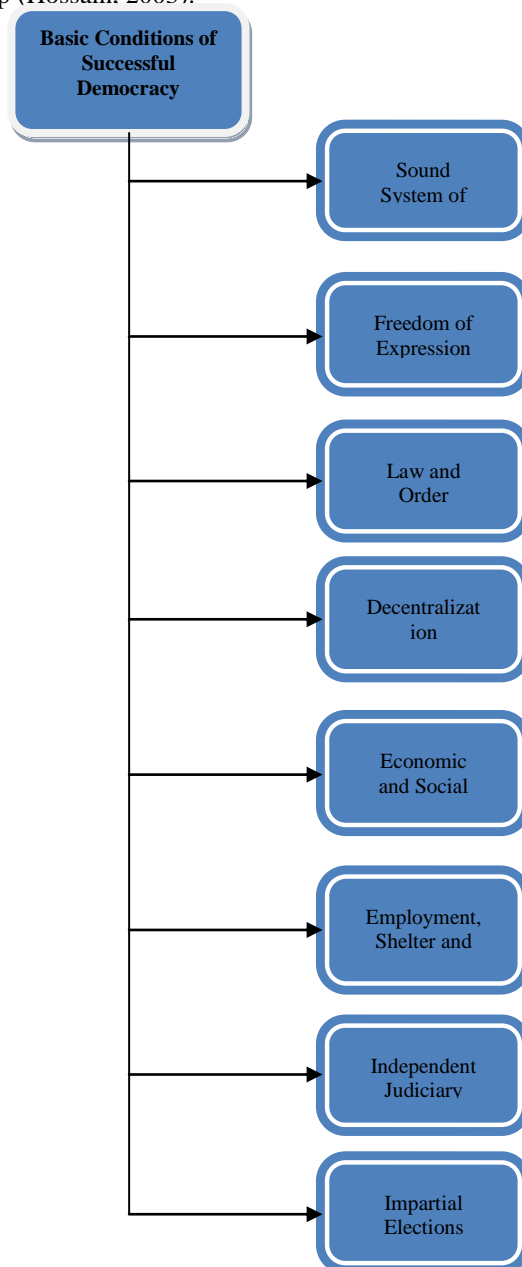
p (Hossain: 2003).

Basic Conditions of Successful Democracy

Sound System of

Freedom of Expression

Law and Order

Decentralizat ion

Economic and Social

Employment, Shelter and

Independent Judiciary

Impartial Elections